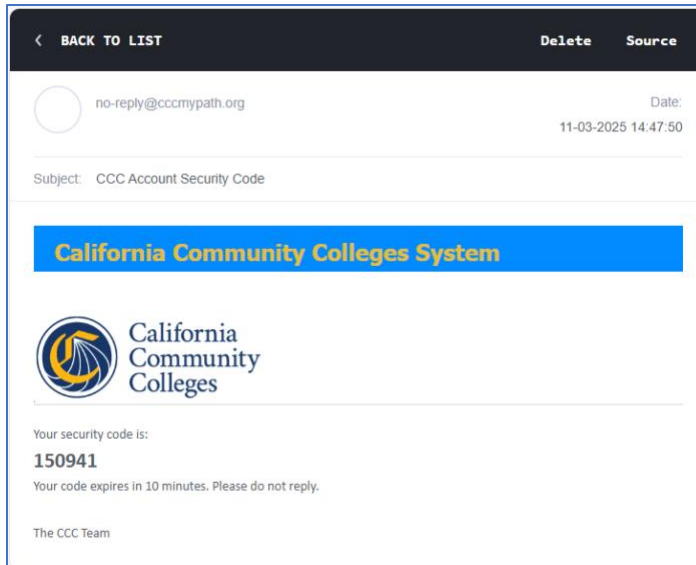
‹ BACK TO LIST

Delete Source

no-reply@cccmypath.org

Date:
11-03-2025 14:47:50

Subject: CCC Account Security Code

California Community Colleges System

California Community Colleges

Your security code is:

150941

Your code expires in 10 minutes. Please do not reply.

The CCC Team